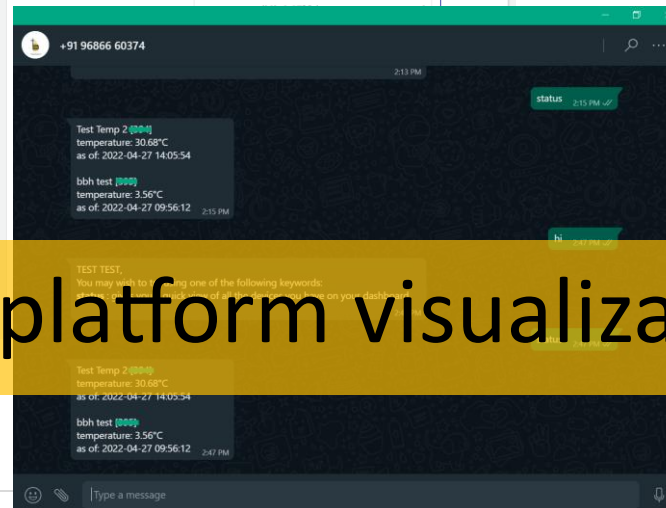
+91 96866 60374

2:13 PM

status 2:15 PM

Test Temp 2 ([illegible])
temperature: 30.68°C
as of: 2022-04-27 14:05:54

bbh test ([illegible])
temperature: 3.56°C
as of: 2022-04-27 09:56:12 2:15 PM

hi 2:47 PM

TEST TEST,
You may wish to t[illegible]ing one of the following keywords:
status: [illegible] view of all the devices you have on your dashboard

platform visualiza

Test Temp 2 ([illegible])
temperature: 30.68°C
as of: 2022-04-27 14:05:54

bbh test ([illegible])
temperature: 3.56°C
as of: 2022-04-27 09:56:12 2:47 PM

Type a message